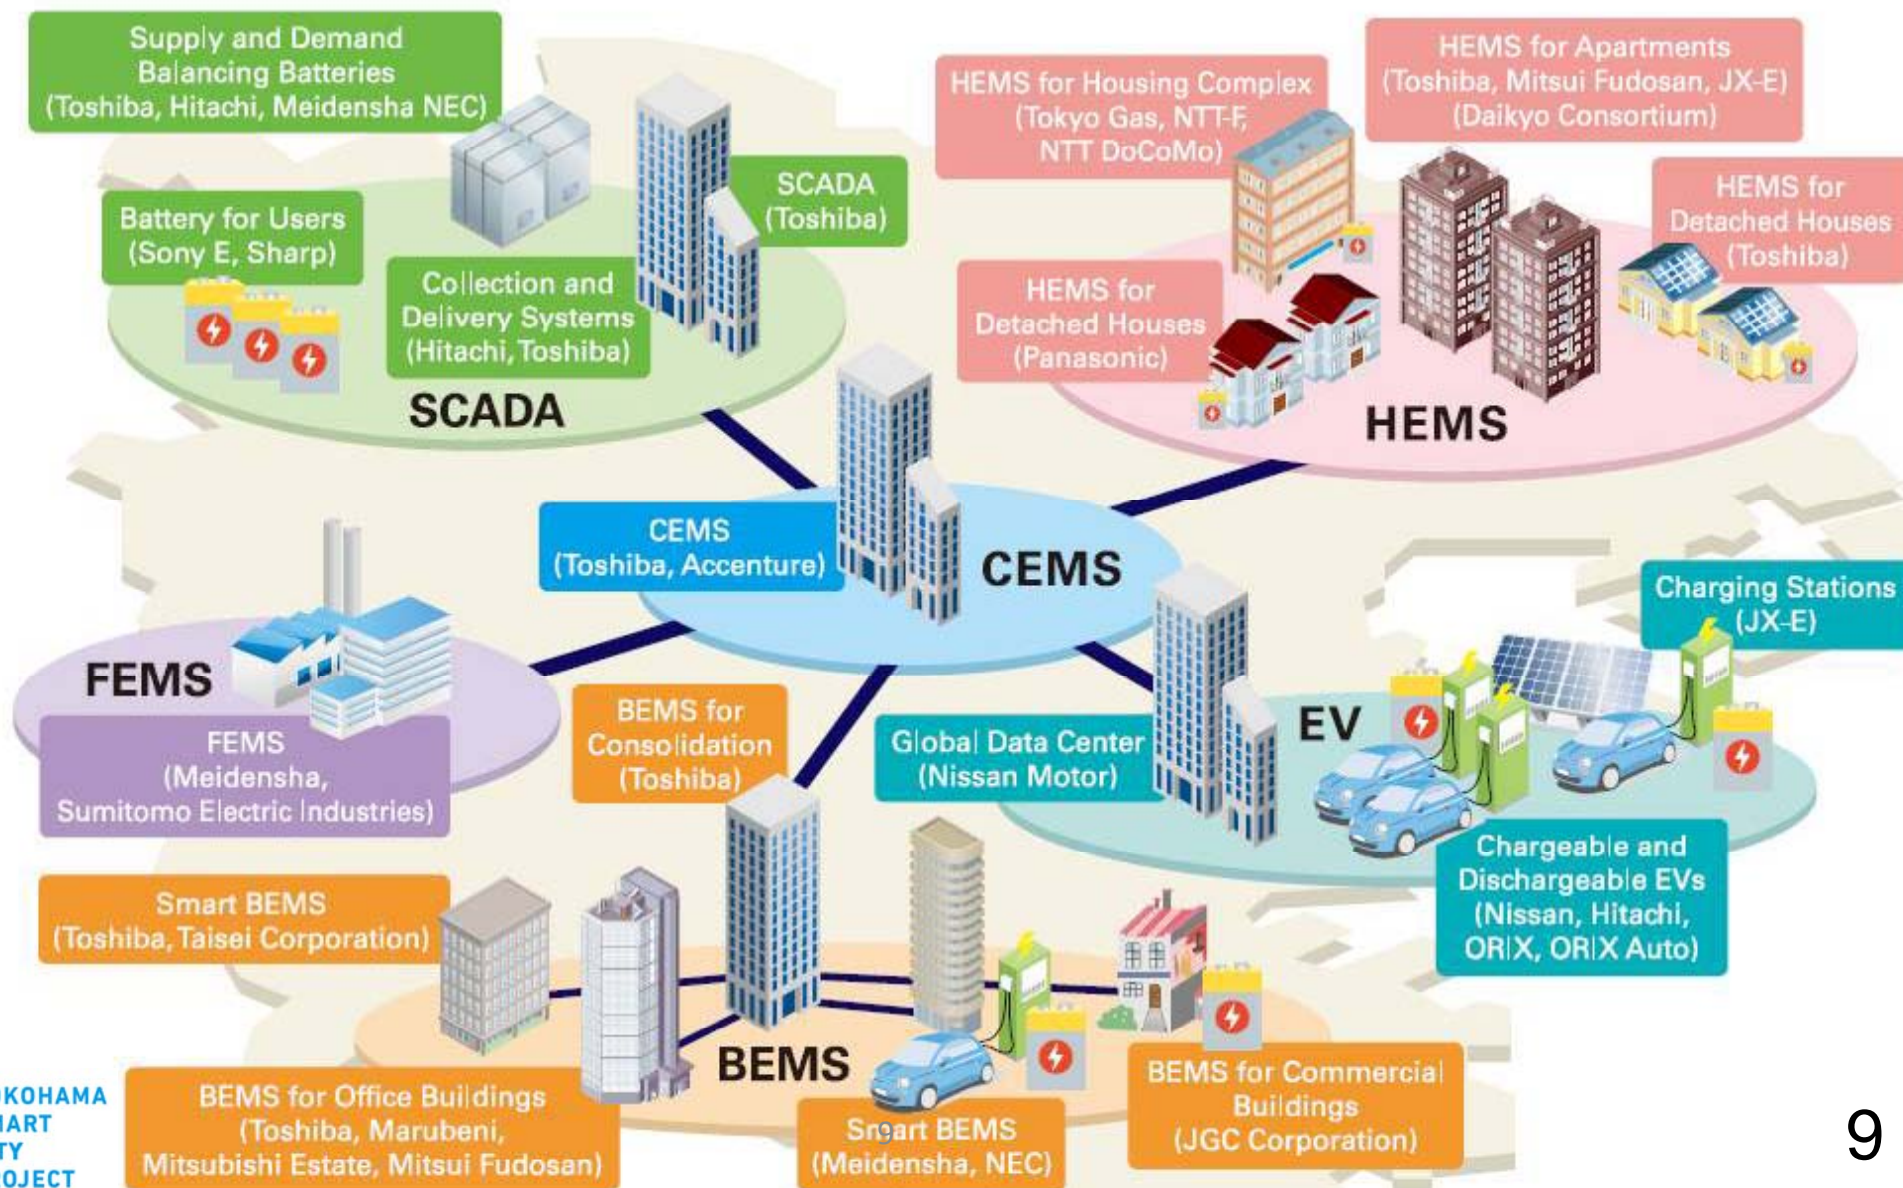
Supply and Demand Balancing Batteries (Toshiba, Hitachi, Meidensha NEC)

Battery for Users (Sony E, Sharp)

Collection and Delivery Systems (Hitachi, Toshiba)

SCADA (Toshiba)

SCADA

HEMS for Housing Complex (Tokyo Gas, NTT-F, NTT DoCoMo)

HEMS for Apartments (Toshiba, Mitsui Fudosan, JX-E) (Daikyo Consortium)

HEMS for Detached Houses (Toshiba)

HEMS for Detached Houses (Panasonic)

HEMS

CEMS (Toshiba, Accenture)

CEMS

Charging Stations (JX-E)

FEMS

FEMS (Meidensha, Sumitomo Electric Industries)

BEMS for Consolidation (Toshiba)

Global Data Center (Nissan Motor)

EV

Chargeable and Dischargeable EVs (Nissan, Hitachi, ORIX, ORIX Auto)

Smart BEMS (Toshiba, Taisei Corporation)

BEMS

KOHAMA
IART
TY
OJECT

BEMS for Office Buildings (Toshiba, Marubeni, Mitsubishi Estate, Mitsui Fudosan)

Smart BEMS (Meidensha, NEC)

BEMS for Commercial Buildings (JGC Corporation)

9